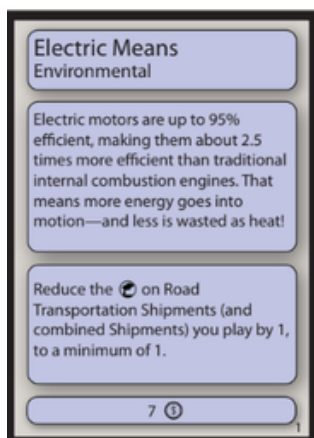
Electric Means
Environmental

Electric motors are up to 95% efficient, making them about 2.5 times more efficient than traditional internal combustion engines. That means more energy goes into motion—and less is wasted as heat!

Reduce the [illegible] on Road Transportation Shipments (and combined Shipments) you play by 1, to a minimum of 1.

7 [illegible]

1